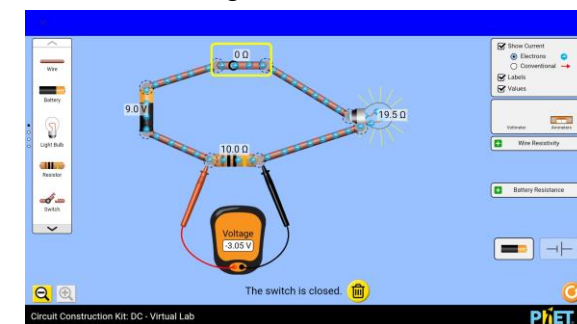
Wire
Battery
Light Bulb
Resistor
Switch

0 Ω
9.0 V
19.5 Ω
10.0 Ω

Voltage
-3.05 V

Show Current
Electrons
Conventional
Labels
Values

Voltmeter
Ammeters

Wire Resistivity

Battery Resistance

The switch is closed.

Circuit Construction Kit: DC - Virtual Lab
PhET